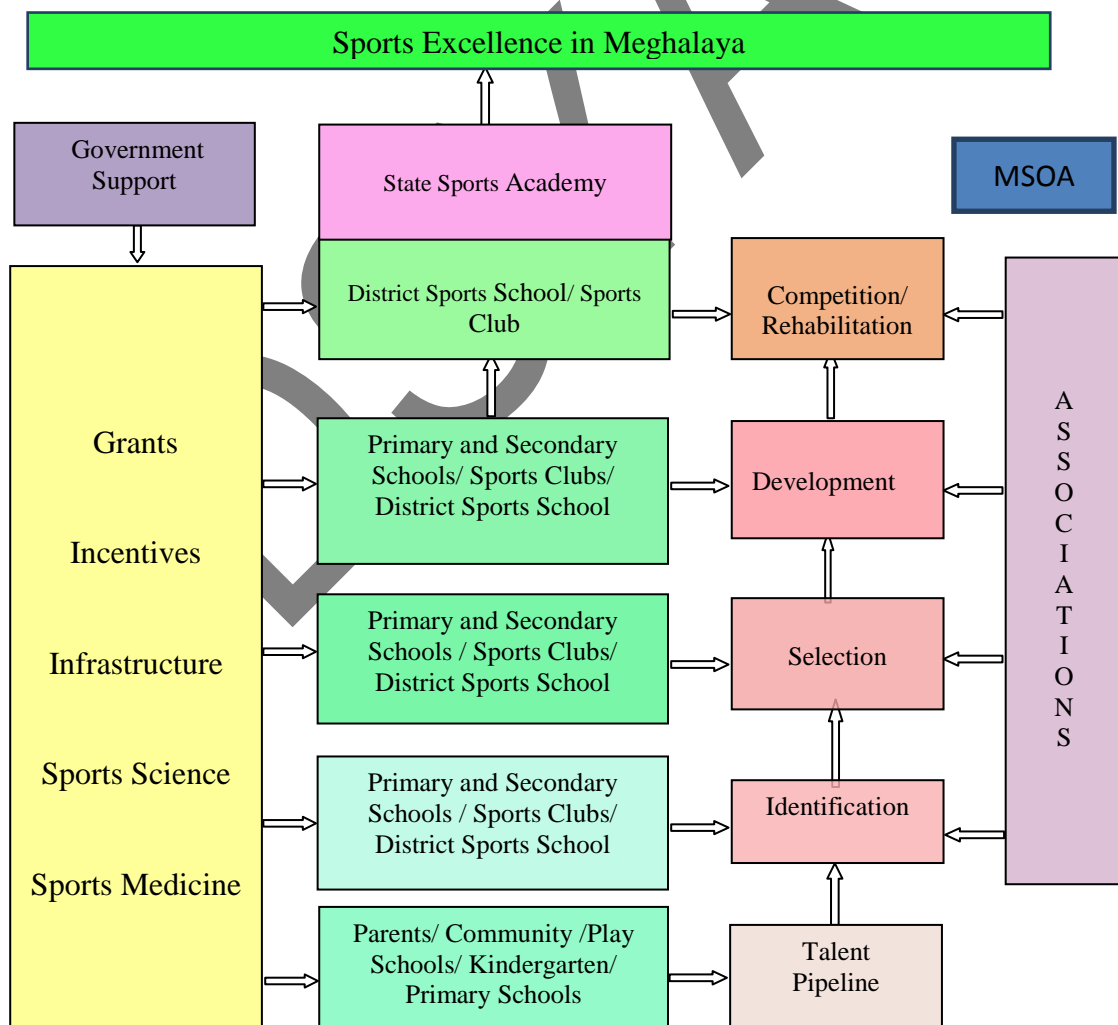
Sports Excellence in Meghalaya

Government Support

State Sports Academy

MSOA

Grants

Incentives

Infrastructure

Sports Science

Sports Medicine

District Sports School/ Sports Club

Competition/ Rehabilitation

ASSOCIATIONS

Primary and Secondary Schools/ Sports Clubs/ District Sports School

Development

Primary and Secondary Schools / Sports Clubs/ District Sports School

Selection

Primary and Secondary Schools / Sports Clubs/ District Sports School

Identification

Parents/ Community /Play Schools/ Kindergarten/ Primary Schools

Talent Pipeline